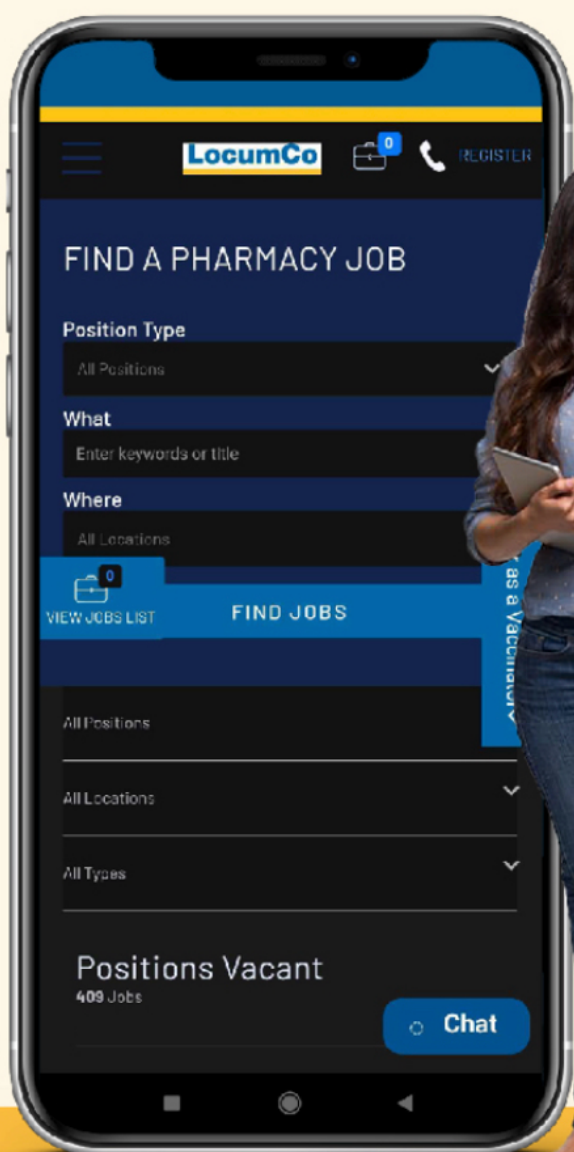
LocumCo

0

REGISTER

FIND A PHARMACY JOB

Position Type

All Positions

What

Enter keywords or title

Where

All Locations

0

VIEW JOBS LIST

FIND JOBS

as a Vaccinator

All Positions

All Locations

All Types

Positions Vacant

409 Jobs

Chat